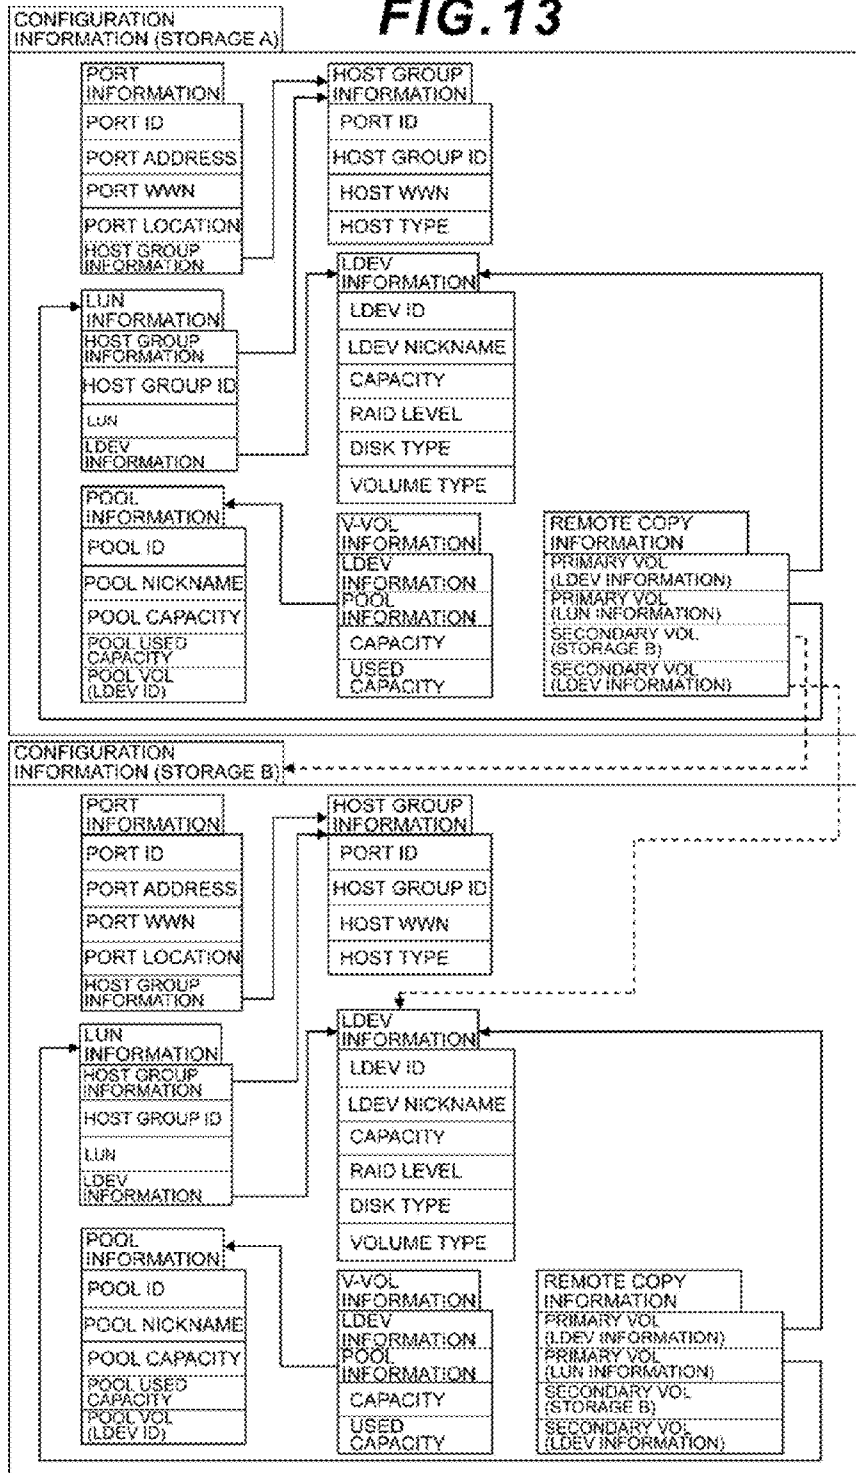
CONFIGURATION INFORMATION (STORAGE A)

FIG.13

PORT INFORMATION
PORT ID
PORT ADDRESS
PORT WWN
PORT LOCATION
HOST GROUP INFORMATION

HOST GROUP INFORMATION
PORT ID
HOST GROUP ID
HOST WWN
HOST TYPE

LUN INFORMATION
HOST GROUP INFORMATION
HOST GROUP ID
LUN
LDEV INFORMATION

LDEV INFORMATION
LDEV ID
LDEV NICKNAME
CAPACITY
RAID LEVEL
DISK TYPE
VOLUME TYPE

POOL INFORMATION
POOL ID
POOL NICKNAME
POOL CAPACITY
POOL USED CAPACITY
POOL VOL (LDEV ID)

V-VOL INFORMATION
LDEV INFORMATION
POOL INFORMATION
CAPACITY
USED CAPACITY

REMOTE COPY INFORMATION
PRIMARY VOL (LDEV INFORMATION)
PRIMARY VOL (LUN INFORMATION)
SECONDARY VOL (STORAGE B)
SECONDARY VOL (LDEV INFORMATION)

CONFIGURATION INFORMATION (STORAGE B)

PORT INFORMATION
PORT ID
PORT ADDRESS
PORT WWN
PORT LOCATION
HOST GROUP INFORMATION

HOST GROUP INFORMATION
PORT ID
HOST GROUP ID
HOST WWN
HOST TYPE

LUN INFORMATION
HOST GROUP INFORMATION
HOST GROUP ID
LUN
LDEV INFORMATION

LDEV INFORMATION
LDEV ID
LDEV NICKNAME
CAPACITY
RAID LEVEL
DISK TYPE
VOLUME TYPE

POOL INFORMATION
POOL ID
POOL NICKNAME
POOL CAPACITY
POOL USED CAPACITY
POOL VOL (LDEV ID)

V-VOL INFORMATION
LDEV INFORMATION
POOL INFORMATION
CAPACITY
USED CAPACITY

REMOTE COPY INFORMATION
PRIMARY VOL (LDEV INFORMATION)
PRIMARY VOL (LUN INFORMATION)
SECONDARY VOL (STORAGE B)
SECONDARY VOL (LDEV INFORMATION)